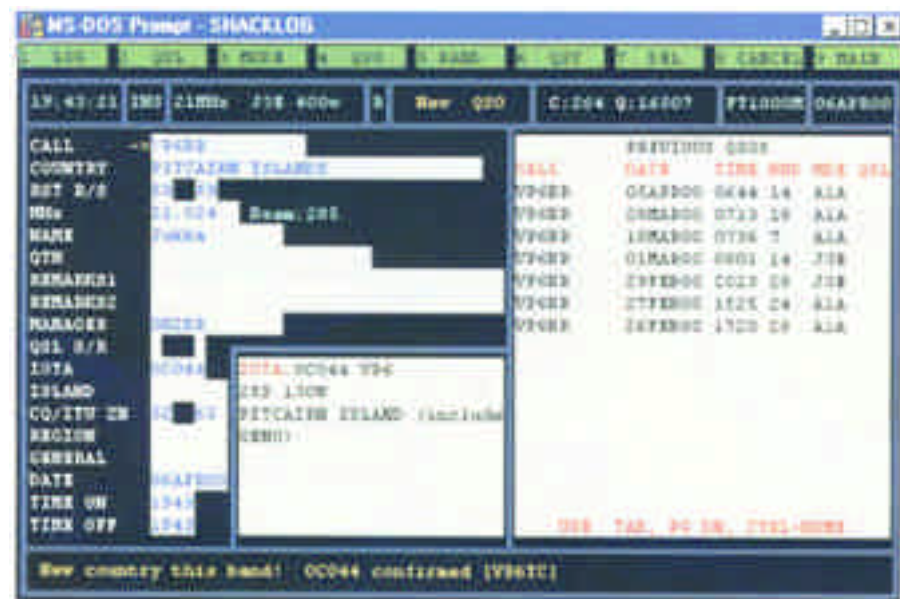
MS-DOS Prompt - SHACKLOG

LOG | QSL | MODE | QSO | BAND | QTT | DEL | CANCEL | MAIN

19:43:21 | IN3 | 21MHz | J3E 400w | h | New QSO | C:264 Q:14007 | FT1000MP | 06APR00

CALL → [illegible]
COUNTRY PITCAIRN ISLANDS
RST R/S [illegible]
MHz 21.024 Beam:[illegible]
NAME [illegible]
QTH
REMARKS1
REMARKS2
MANAGER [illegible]
QSL S/R
IOTA OC044
ISLAND
CQ/ITU ZN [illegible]
REGION
GENERAL
DATE 06APR00
TIME ON 1943
TIME OFF 1943

IOTA OC044 VP6
25S 130W
PITCAIRN ISLAND (include
END)

PREVIOUS QSOS
| CALL | DATE | TIME | BND | MDE | QSL |
|---|---|---|---|---|---|
| VP6BR | 05APR00 | 0644 | 14 | A1A | |
| VP6BR | 05MAR00 | 0713 | 10 | A1A | |
| VP6BR | 10MAR00 | 0736 | 7 | A1A | |
| VP6BR | 01MAR00 | 0801 | 14 | J3E | |
| VP6BR | 29FEB00 | 0023 | 28 | J3E | |
| VP6BR | 27FEB00 | 1525 | 24 | A1A | |
| VP6BR | 26FEB00 | 1720 | 28 | A1A | |

USE TAB, PG DN, CTRL-HOME

New country this band! OC044 confirmed [VP6IC]